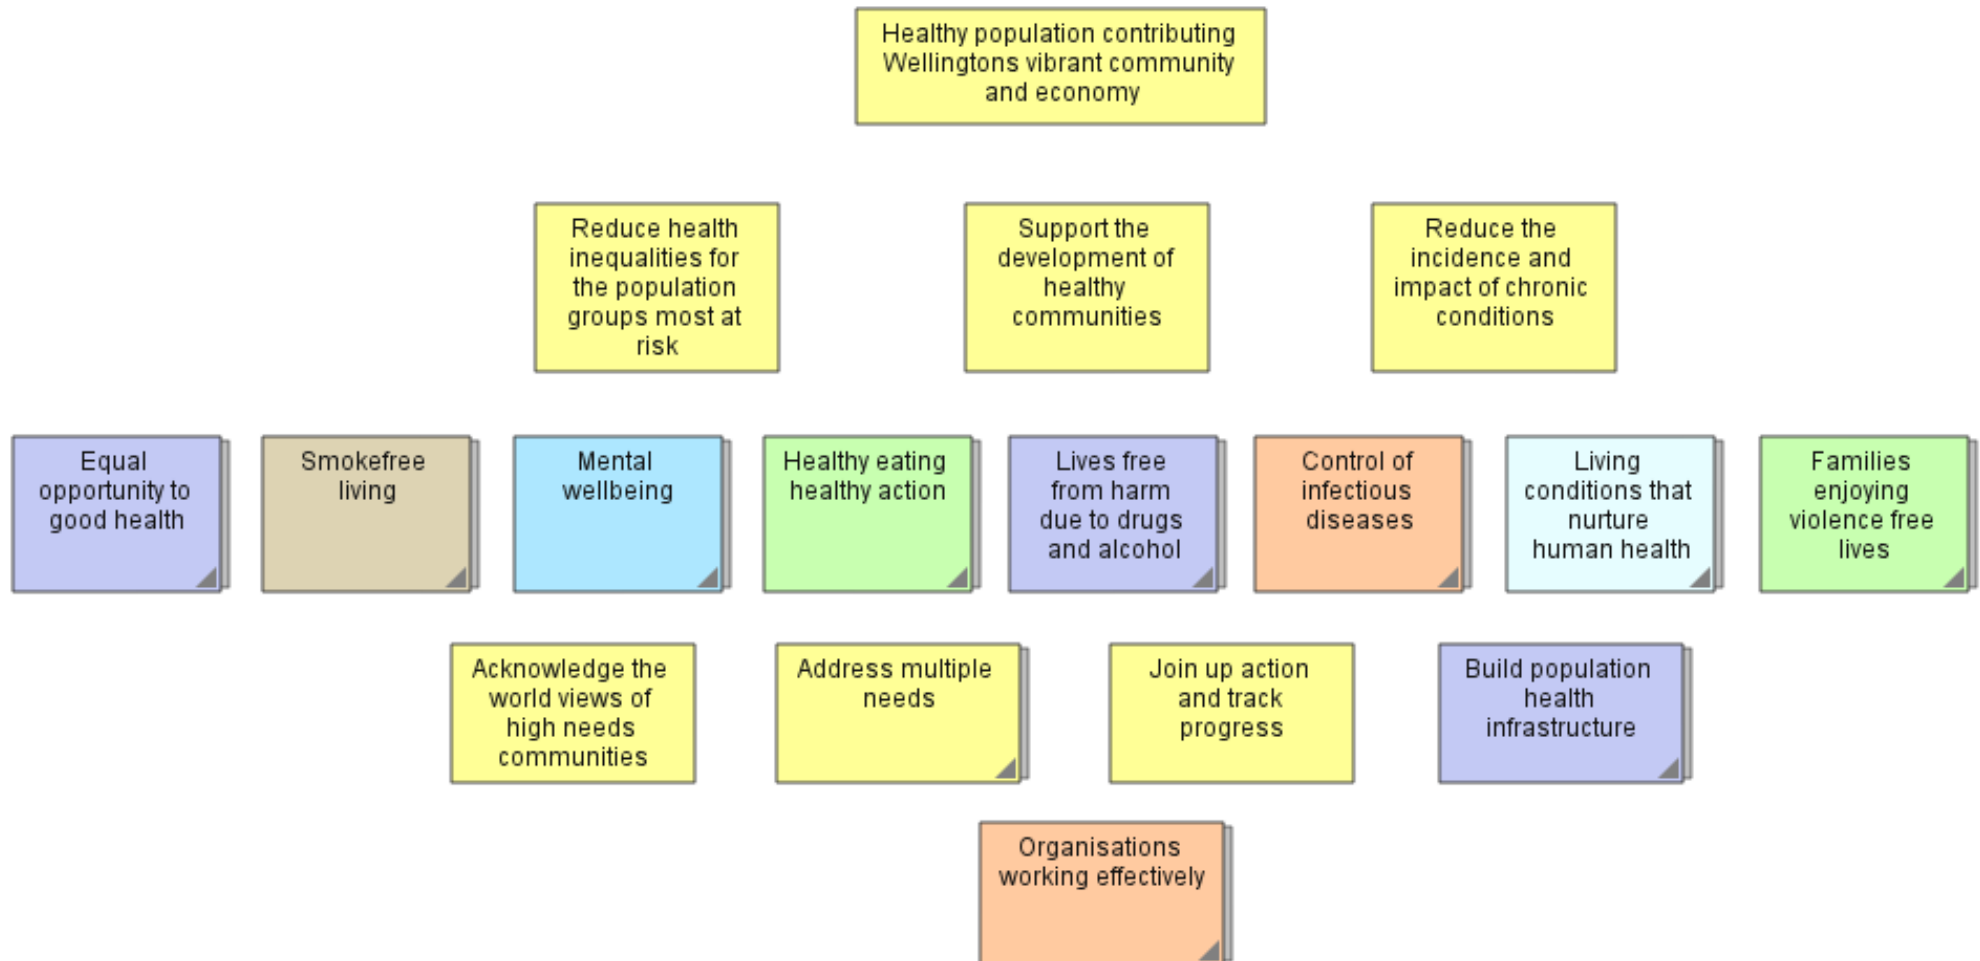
Healthy population contributing Wellingtons vibrant community and economy

Reduce health inequalities for the population groups most at risk

Support the development of healthy communities

Reduce the incidence and impact of chronic conditions

Equal opportunity to good health

Smokefree living

Mental wellbeing

Healthy eating healthy action

Lives free from harm due to drugs and alcohol

Control of infectious diseases

Living conditions that nurture human health

Families enjoying violence free lives

Acknowledge the world views of high needs communities

Address multiple needs

Join up action and track progress

Build population health infrastructure

Organisations working effectively